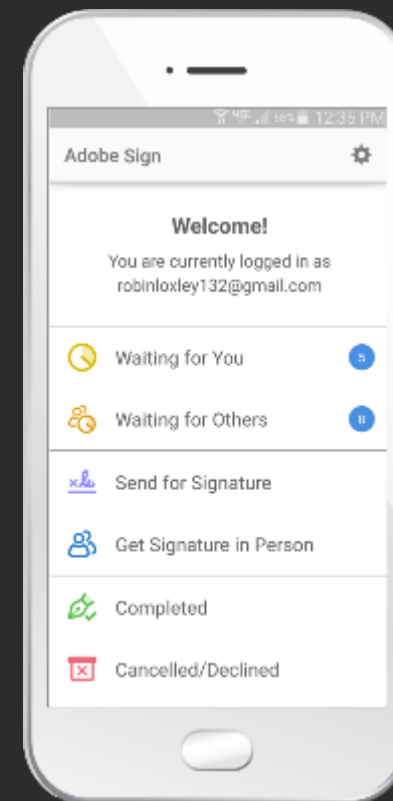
4G 56% 12:35 PM

Adobe Sign

Welcome!

You are currently logged in as robinloxley132@gmail.com

Waiting for You 5

Waiting for Others 8

Send for Signature

Get Signature in Person

Completed

Cancelled/Declined